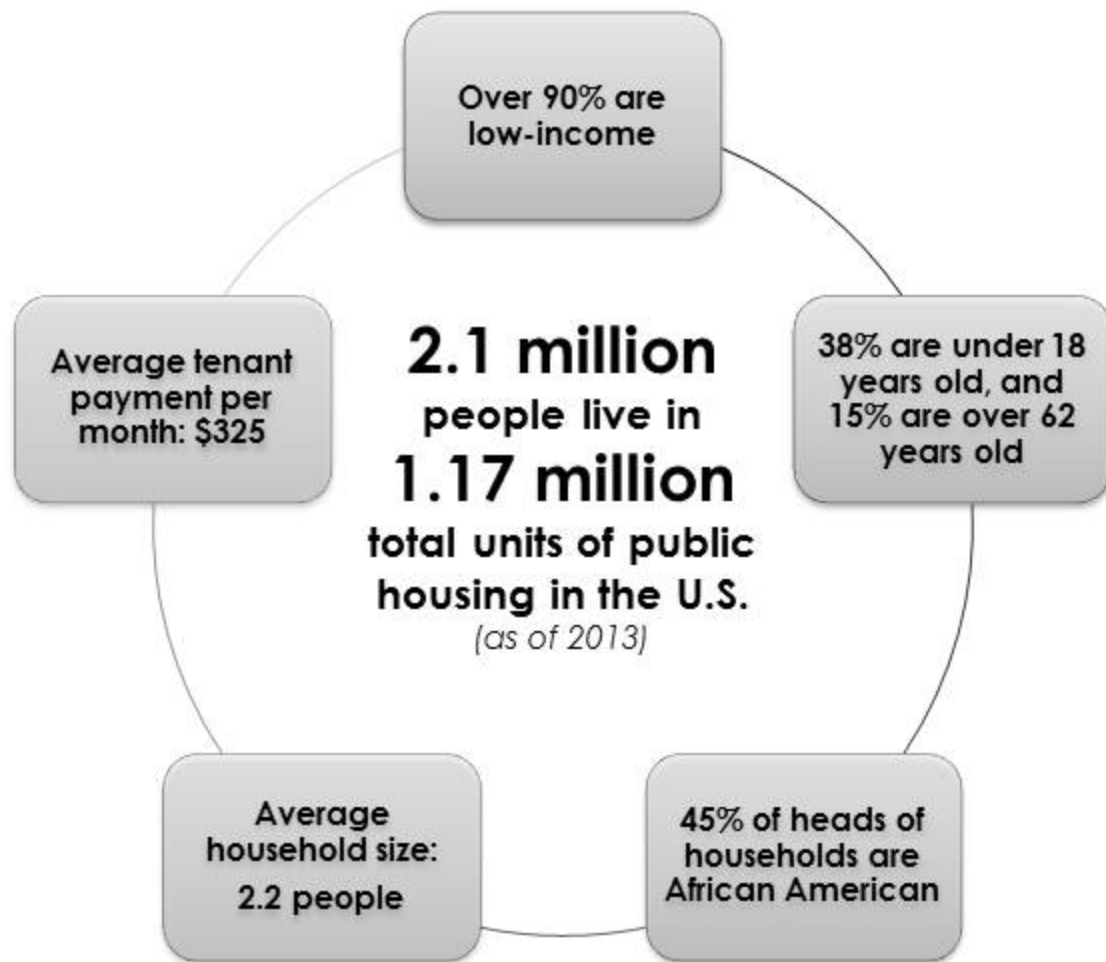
Over 90% are low-income

Average tenant payment per month: $325

2.1 million
people live in
1.17 million
total units of public housing in the U.S.
(as of 2013)

38% are under 18 years old, and 15% are over 62 years old

Average household size:
2.2 people

45% of heads of households are African American